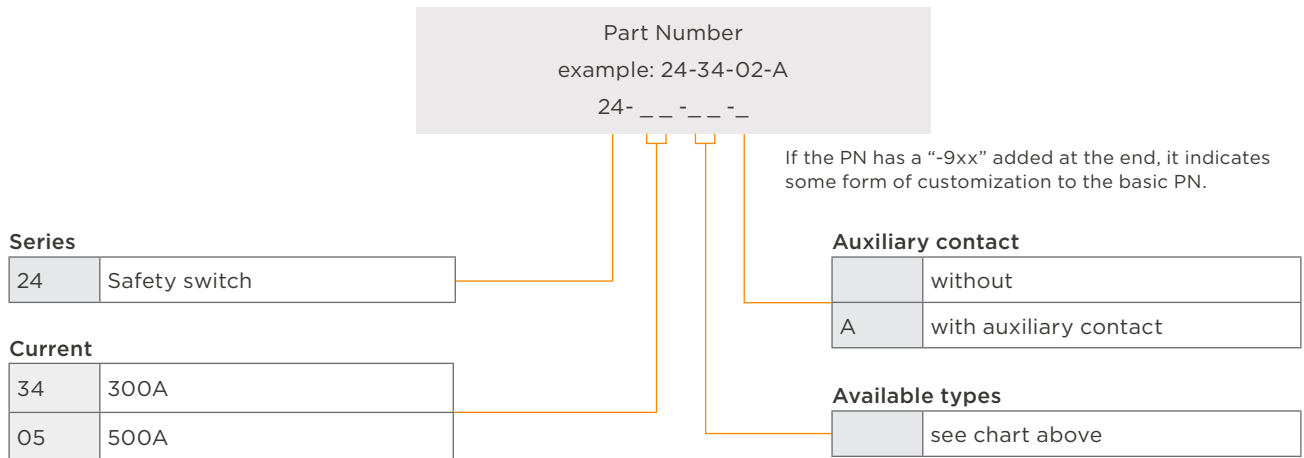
Part Number

example: 24-34-02-A

24- _ _ -_ _ -_

If the PN has a "-9xx" added at the end, it indicates some form of customization to the basic PN.

Series

| 24 | Safety switch |
|---|---|

Current

| 34 | 300A |
|---|---|
| 05 | 500A |

Auxiliary contact

| | without |
|---|---|
| A | with auxiliary contact |

Available types

| | see chart above |
|---|---|